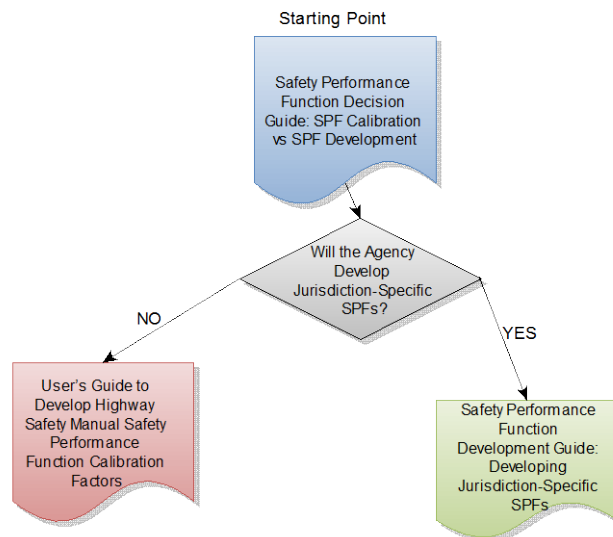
Starting Point

Safety Performance Function Decision Guide: SPF Calibration vs SPF Development

Will the Agency Develop Jurisdiction-Specific SPFs?

NO

YES

User's Guide to Develop Highway Safety Manual Safety Performance Function Calibration Factors

Safety Performance Function Development Guide: Developing Jurisdiction-Specific SPFs